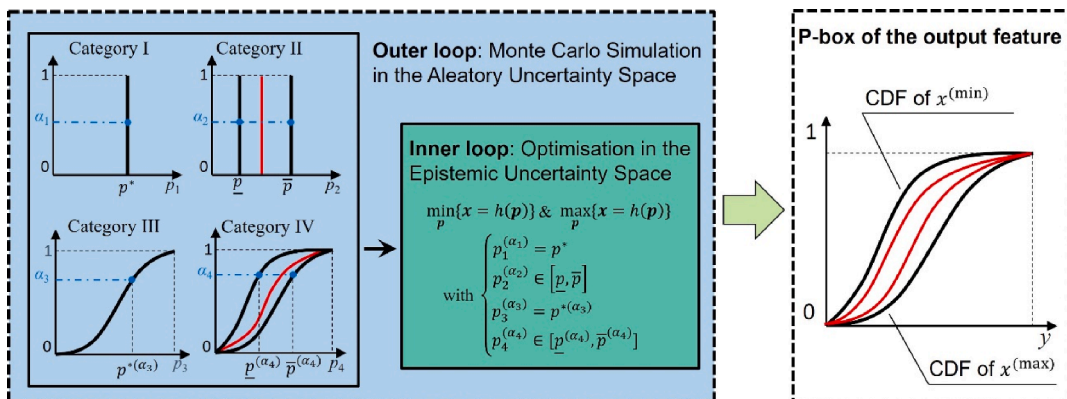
Category I

1

$\alpha_1$

0

$p^*$ $p_1$

Category II

1

$\alpha_2$

0

$\underline{p}$ $\overline{p}$ $p_2$

Category III

1

$\alpha_3$

0

$p^{*(\alpha_3)}$ $p_3$

Category IV

1

$\alpha_4$

0

$\underline{p}^{(\alpha_4)}$ $\overline{p}^{(\alpha_4)}$ $p_4$

**Outer loop**: Monte Carlo Simulation in the Aleatory Uncertainty Space

**Inner loop**: Optimisation in the Epistemic Uncertainty Space

$\min_{\boldsymbol{p}}\{\boldsymbol{x}=h(\boldsymbol{p})\}$ & $\max_{\boldsymbol{p}}\{\boldsymbol{x}=h(\boldsymbol{p})\}$

with $\begin{cases} p_1^{(\alpha_1)}=p^* \\ p_2^{(\alpha_2)}\in[\underline{p},\overline{p}] \\ p_3^{(\alpha_3)}=p^{*(\alpha_3)} \\ p_4^{(\alpha_4)}\in[\underline{p}^{(\alpha_4)},\overline{p}^{(\alpha_4)}] \end{cases}$

**P-box of the output feature**

CDF of $x^{(\min)}$

1

0

$y$

CDF of $x^{(\max)}$